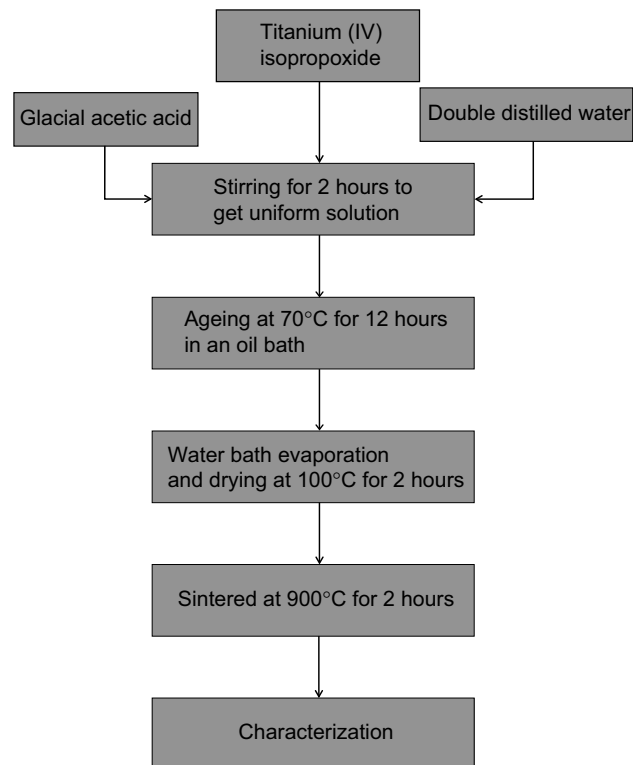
Titanium (IV) isopropoxide

Glacial acetic acid

Double distilled water

Stirring for 2 hours to get uniform solution

Ageing at 70°C for 12 hours in an oil bath

Water bath evaporation and drying at 100°C for 2 hours

Sintered at 900°C for 2 hours

Characterization